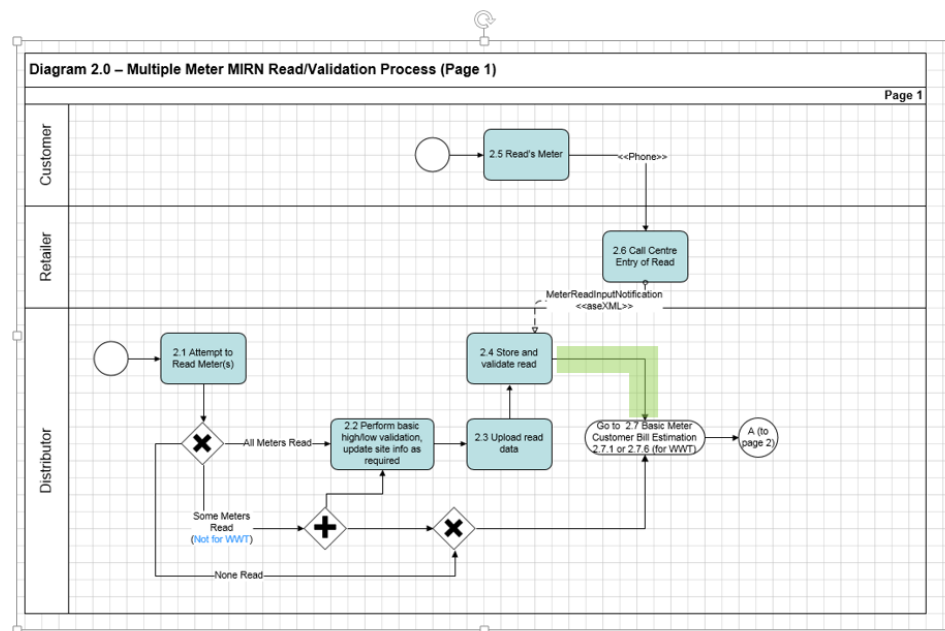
Diagram 2.0 – Multiple Meter MIRN Read/Validation Process (Page 1)

Page 1

Customer

2.5 Read's Meter

<<Phone>>

Retailer

2.6 Call Centre Entry of Read

MeterReadInputNotification <<aseXML>>

Distributor

2.1 Attempt to Read Meter(s)

2.4 Store and validate read

All Meters Read

2.2 Perform basic high/low validation, update site info as required

2.3 Upload read data

Go to 2.7 Basic Meter Customer Bill Estimation 2.7.1 or 2.7.6 (for WWT)

A (to page 2)

Some Meters Read (Not for WWT)

None Read